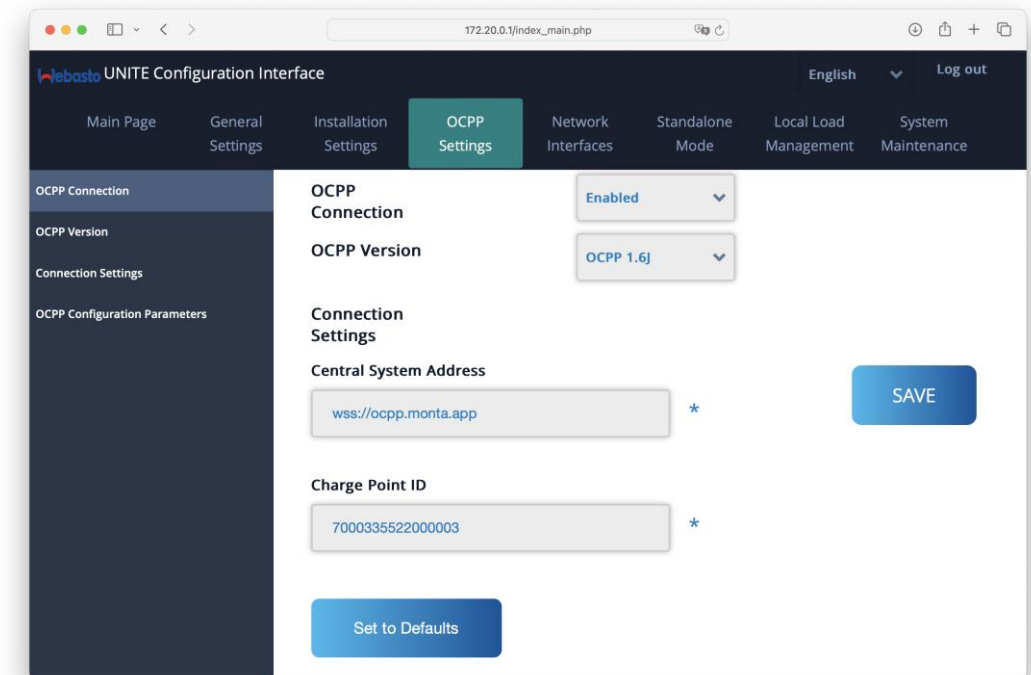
172.20.0.1/index_main.php

Webasto UNITE Configuration Interface

English

Log out

Main Page

General Settings

Installation Settings

OCPP Settings

Network Interfaces

Standalone Mode

Local Load Management

System Maintenance

OCPP Connection

OCPP Version

Connection Settings

OCPP Configuration Parameters

OCPP Connection

Enabled

OCPP Version

OCPP 1.6J

Connection Settings

Central System Address

wss://ocpp.monta.app

*

SAVE

Charge Point ID

7000335522000003

*

Set to Defaults